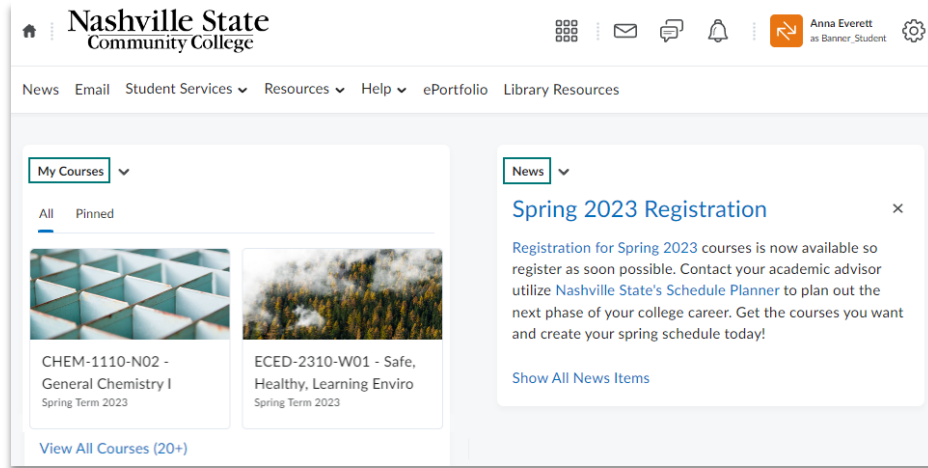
Nashville State
Community College

Anna Everett
as Banner_Student

News Email Student Services Resources Help ePortfolio Library Resources

My Courses

All Pinned

CHEM-1110-N02 - General Chemistry I
Spring Term 2023

ECED-2310-W01 - Safe, Healthy, Learning Enviro
Spring Term 2023

View All Courses (20+)

News

Spring 2023 Registration

×

Registration for Spring 2023 courses is now available so register as soon possible. Contact your academic advisor utilize Nashville State's Schedule Planner to plan out the next phase of your college career. Get the courses you want and create your spring schedule today!

Show All News Items